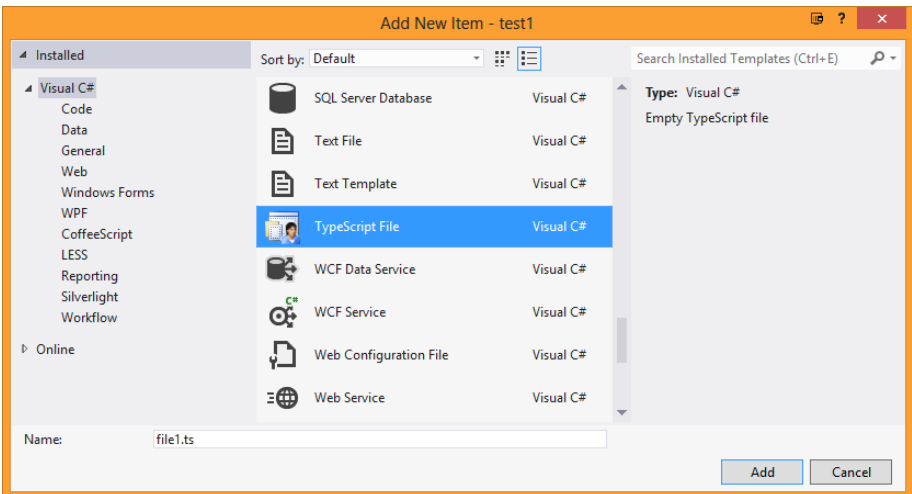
Add New Item - test1

? ✕

◢ Installed

◢ Visual C#
Code
Data
General
Web
Windows Forms
WPF
CoffeeScript
LESS
Reporting
Silverlight
Workflow

▷ Online

Sort by: Default

| | |
|---|---|
| SQL Server Database | Visual C# |
| Text File | Visual C# |
| Text Template | Visual C# |
| TypeScript File | Visual C# |
| WCF Data Service | Visual C# |
| WCF Service | Visual C# |
| Web Configuration File | Visual C# |
| Web Service | Visual C# |

Search Installed Templates (Ctrl+E)

Type: Visual C#
Empty TypeScript file

Name: file1.ts

Add
Cancel